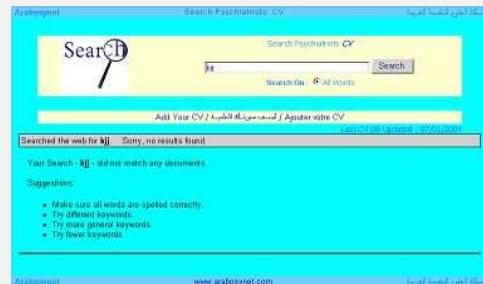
Arabpsynet Search Psychiatrists CV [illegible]

Search

Search Psychiatrists CV

kjj

Search

Search On : All Words

Add Your CV / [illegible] / Ajouter votre CV

Last CV 06 Updated : 07/01/2001

Searched the web for kjj. Sorry, no results found.

Your Search - kjj - did not match any documents.

Suggestions:

- Make sure all words are spelled correctly.
- Try different keywords.
- Try more general keywords.
- Try fewer keywords.

Arabpsynet www.arabpsynet.com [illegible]